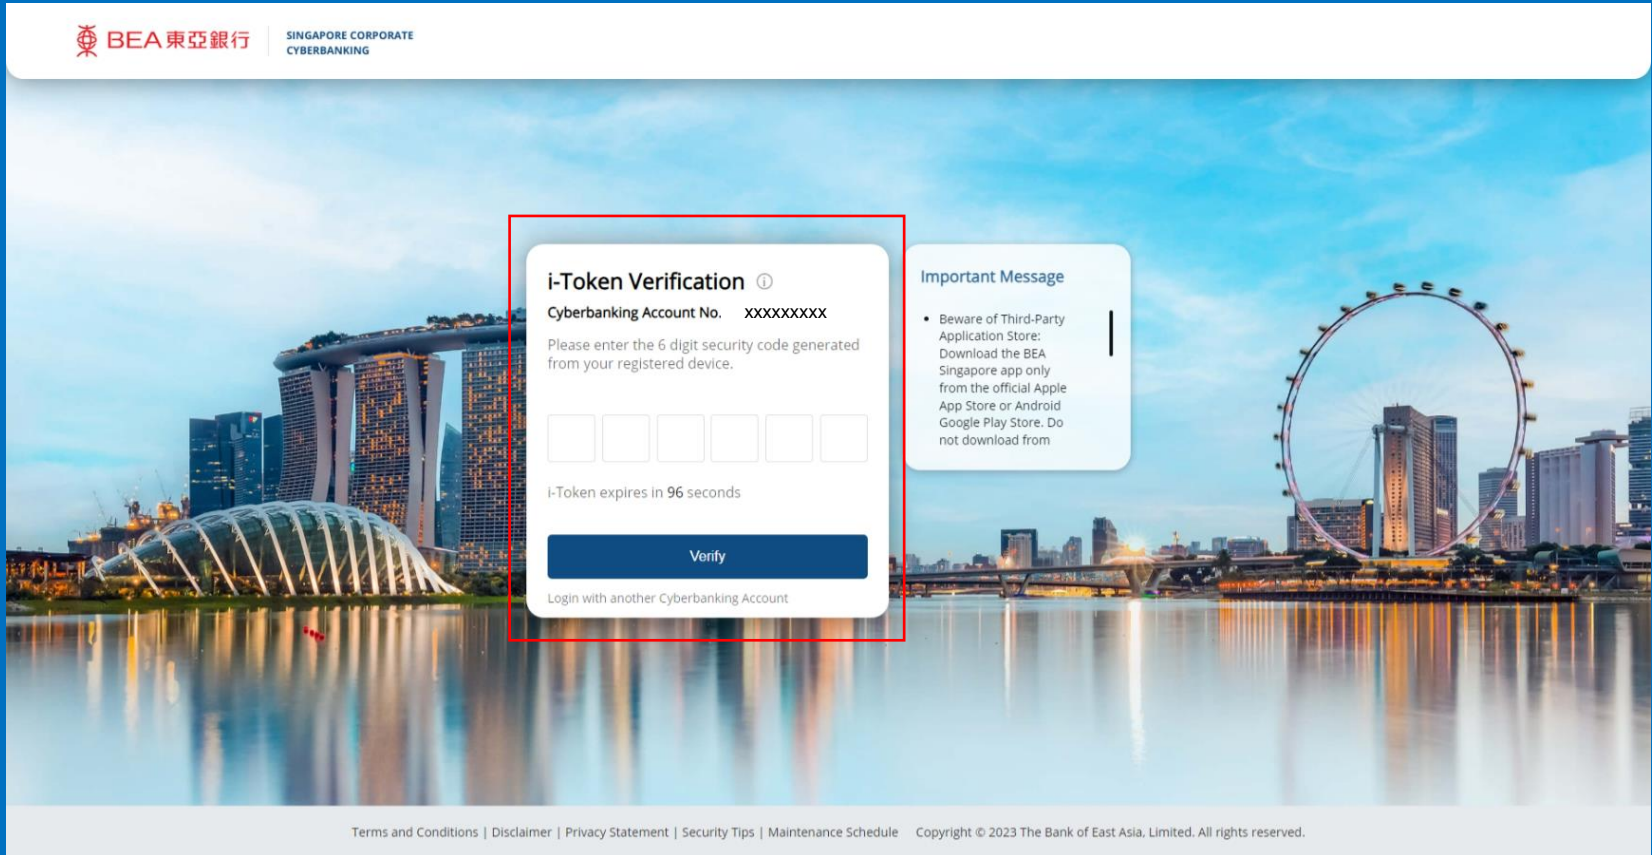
BEA 東亞銀行 SINGAPORE CORPORATE CYBERBANKING

i-Token Verification ⓘ

Cyberbanking Account No. XXXXXXXXX

Please enter the 6 digit security code generated from your registered device.

i-Token expires in 96 seconds

Verify

Login with another Cyberbanking Account

Important Message

• Beware of Third-Party Application Store: Download the BEA Singapore app only from the official Apple App Store or Android Google Play Store. Do not download from

Terms and Conditions | Disclaimer | Privacy Statement | Security Tips | Maintenance Schedule Copyright © 2023 The Bank of East Asia, Limited. All rights reserved.